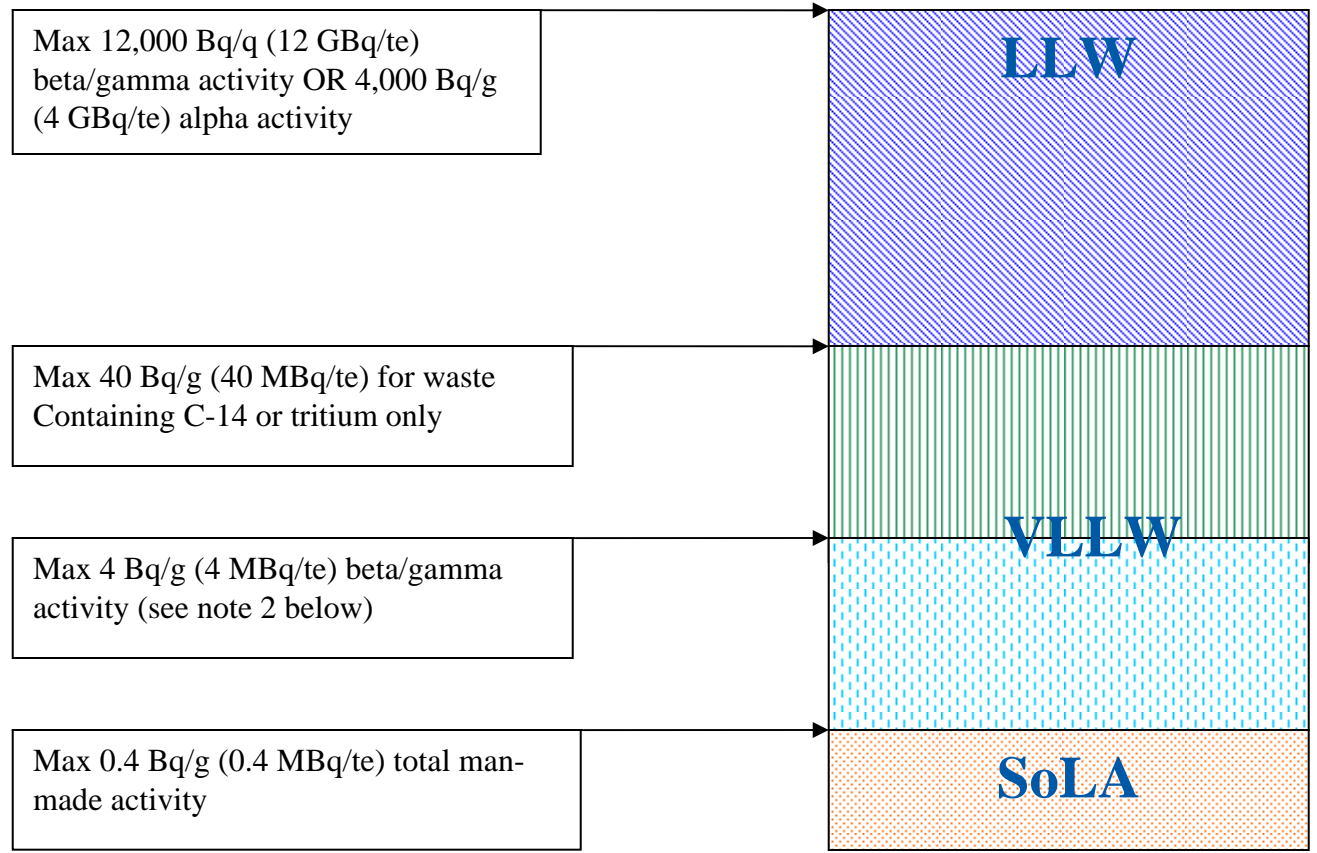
Max 12,000 Bq/q (12 GBq/te) beta/gamma activity OR 4,000 Bq/g (4 GBq/te) alpha activity

LLW

Max 40 Bq/g (40 MBq/te) for waste Containing C-14 or tritium only

VLLW

Max 4 Bq/g (4 MBq/te) beta/gamma activity (see note 2 below)

Max 0.4 Bq/g (0.4 MBq/te) total man-made activity

SoLA